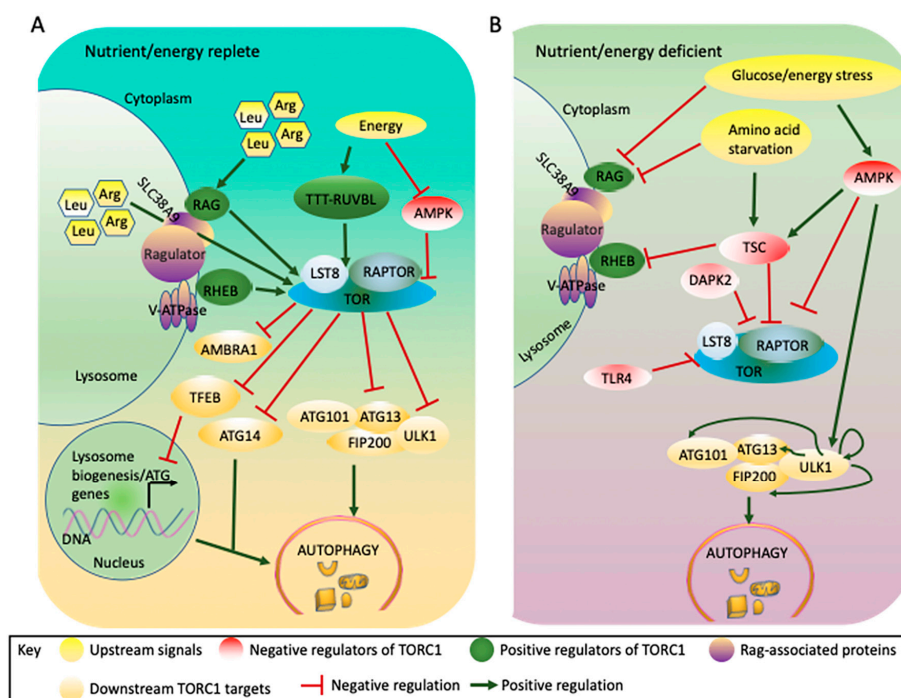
A

Nutrient/energy replete

Cytoplasm

Leu Arg Arg Leu

Energy

Leu Arg Leu Arg

SLC38A9

RAG

TTT-RUVBL

AMPK

Regulator

LST8 RAPTOR

V-ATPase

RHEB

TOR

AMBRA1

Lysosome

TFEB

ATG14

ATG101 ATG13

FIP200

ULK1

Lysosome biogenesis/ATG genes

DNA

Nucleus

AUTOPHAGY

B

Nutrient/energy deficient

Glucose/energy stress

Cytoplasm

Amino acid starvation

SLC38A9

RAG

AMPK

Regulator

TSC

RHEB

V-ATPase

DAPK2

Lysosome

LST8 RAPTOR

TLR4

TOR

ATG101 ATG13

ULK1

FIP200

AUTOPHAGY

Key Upstream signals Negative regulators of TORC1 Positive regulators of TORC1 Rag-associated proteins

Downstream TORC1 targets Negative regulation Positive regulation